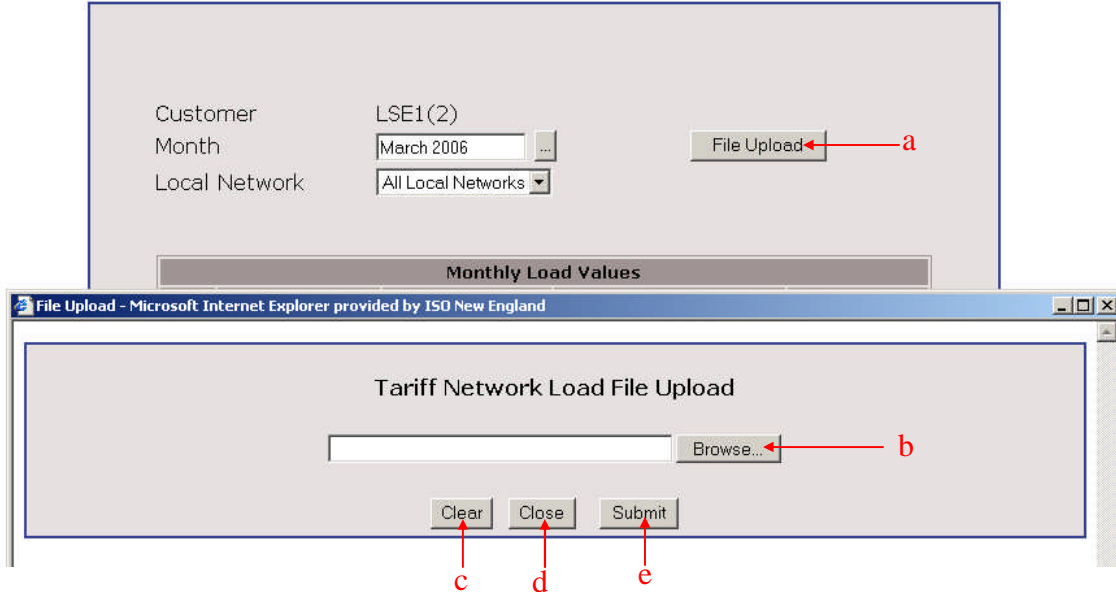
Customer LSE1(2)

Month March 2006 ...

Local Network All Local Networks

File Upload

a

Monthly Load Values

File Upload - Microsoft Internet Explorer provided by ISO New England

Tariff Network Load File Upload

Browse...

b

Clear Close Submit

c d e